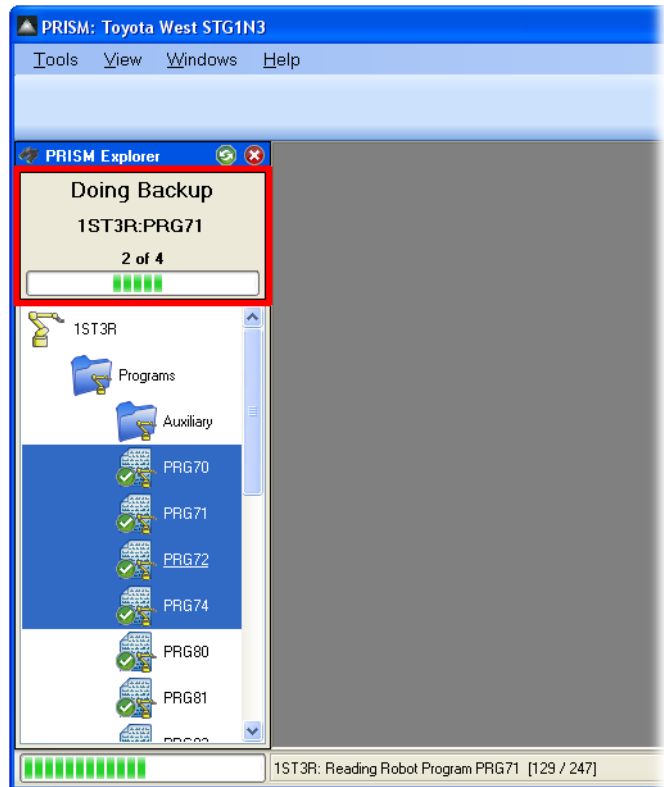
PRISM: Toyota West STG1N3

Tools View Windows Help

PRISM Explorer

Doing Backup

1ST3R:PRG71

2 of 4

1ST3R

Programs

Auxiliary

PRG70

PRG71

PRG72

PRG74

PRG80

PRG81

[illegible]

1ST3R: Reading Robot Program PRG71 [129 / 247]